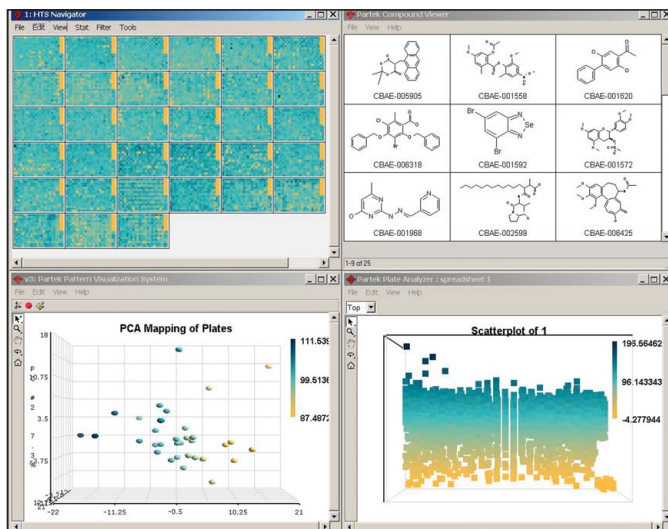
1: HTS Navigator
File Edit View Stat Filter Tools

Partek Compound Viewer
File View Help
CBAE-005905
CBAE-001558
CBAE-001620
CBAE-006318
CBAE-001592
CBAE-001572
CBAE-001968
CBAE-002599
CBAE-006425
1-9 of 25

Br
Se
Br

3: Partek Pattern Visualization System
File Edit View Help
PCA Mapping of Plates
111.539
99.5136
87.4872
18
10.75
3.5
7
3.75
-22
-11.25
-0.5
10.25
21

Partek Plate Analyzer : spreadsheet 1
File Edit View Help
Top
Scatterplot of 1
195.56462
96.143343
-4.277944